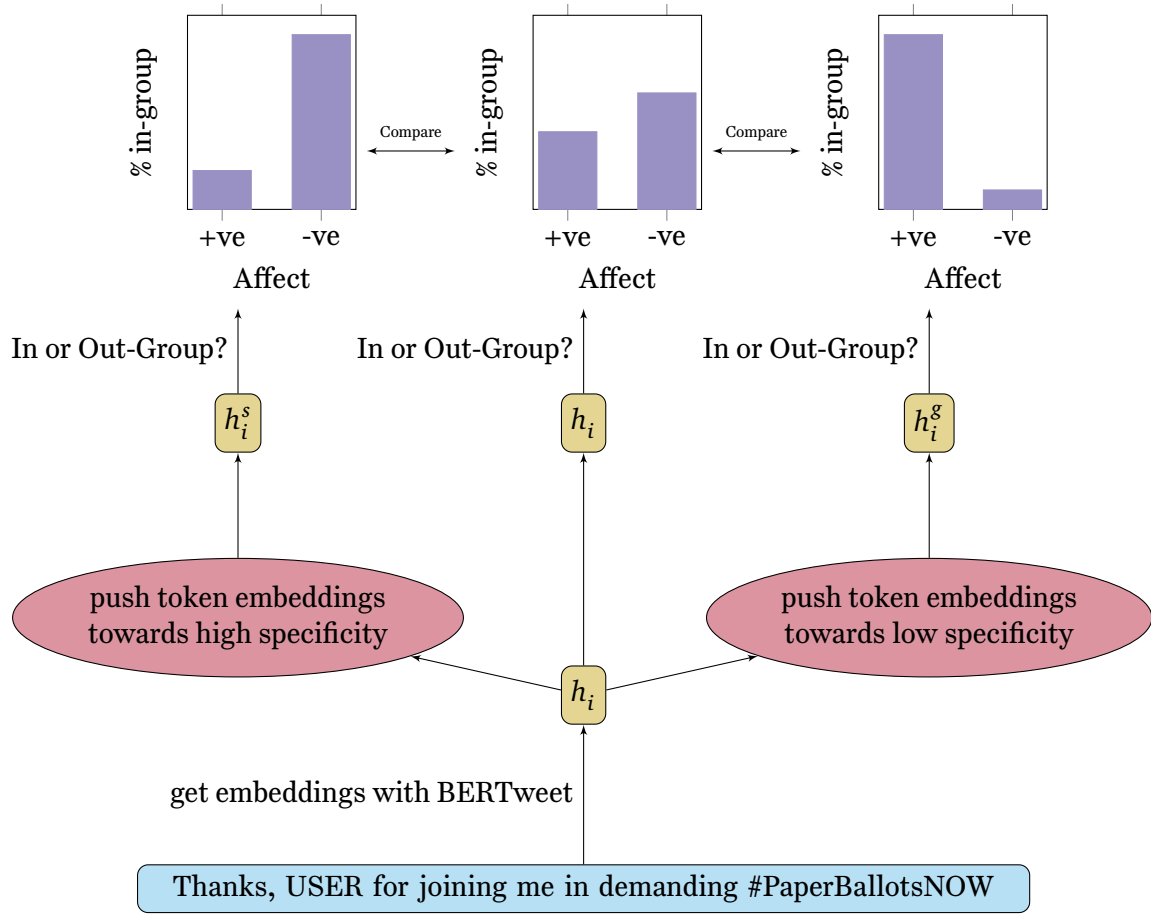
% in-group

+ve -ve

Affect

Compare

% in-group

+ve -ve

Affect

Compare

% in-group

+ve -ve

Affect

In or Out-Group?

$h_i^s$

In or Out-Group?

$h_i$

In or Out-Group?

$h_i^g$

push token embeddings towards high specificity

push token embeddings towards low specificity

$h_i$

get embeddings with BERTweet

Thanks, USER for joining me in demanding #PaperBallotsNOW